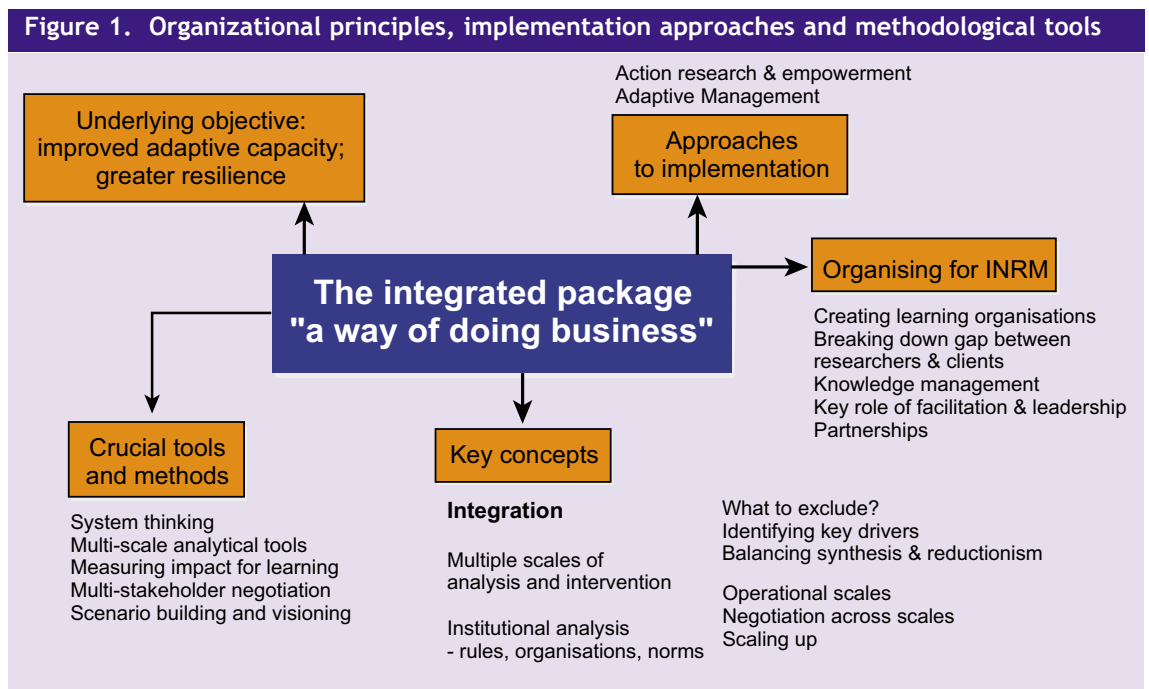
Figure 1. Organizational principles, implementation approaches and methodological tools

Underlying objective: improved adaptive capacity; greater resilience

Action research & empowerment
Adaptive Management

Approaches to implementation

The integrated package "a way of doing business"

Organising for INRM

Creating learning organisations
Breaking down gap between researchers & clients
Knowledge management
Key role of facilitation & leadership
Partnerships

Crucial tools and methods

System thinking
Multi-scale analytical tools
Measuring impact for learning
Multi-stakeholder negotiation
Scenario building and visioning

Key concepts

Integration

Multiple scales of analysis and intervention

Institutional analysis
- rules, organisations, norms

What to exclude?
Identifying key drivers
Balancing synthesis & reductionism

Operational scales
Negotiation across scales
Scaling up